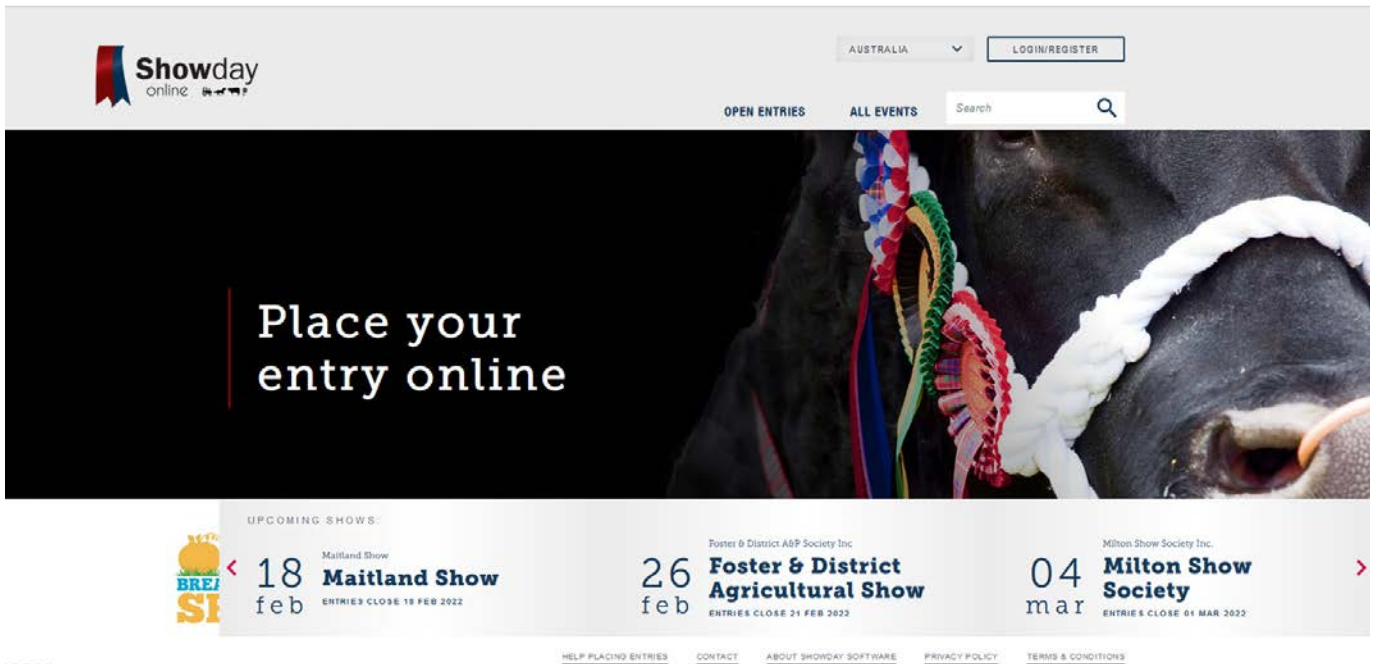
Showday online

AUSTRALIA

LOGIN/REGISTER

OPEN ENTRIES

ALL EVENTS

Search

Place your entry online

UPCOMING SHOWS:

BREA SH

18 feb
Maitland Show
Maitland Show
ENTRIES CLOSE 18 FEB 2022

26 feb
Foster & District A&P Society Inc
Foster & District Agricultural Show
ENTRIES CLOSE 21 FEB 2022

04 mar
Milton Show Society Inc.
Milton Show Society
ENTRIES CLOSE 01 MAR 2022

HELP PLACING ENTRIES CONTACT ABOUT SHOWDAY SOFTWARE PRIVACY POLICY TERMS & CONDITIONS